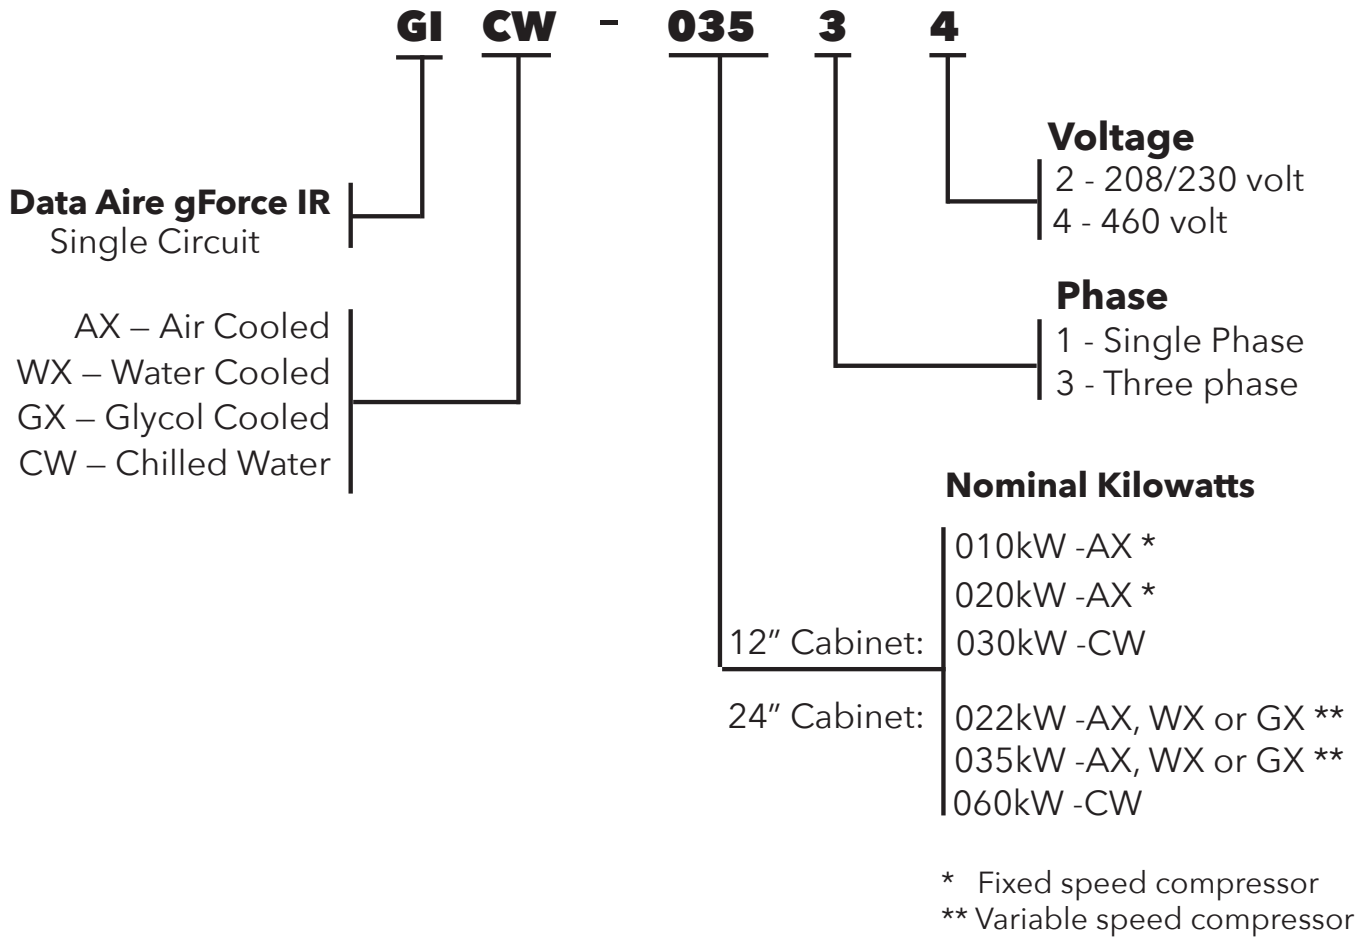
GI CW - 035 3 4

Voltage
2 - 208/230 volt
4 - 460 volt

Data Aire gForce IR
Single Circuit

Phase
1 - Single Phase
3 - Three phase

AX – Air Cooled
WX – Water Cooled
GX – Glycol Cooled
CW – Chilled Water

Nominal Kilowatts

12" Cabinet:
010kW -AX *
020kW -AX *
030kW -CW

24" Cabinet:
022kW -AX, WX or GX **
035kW -AX, WX or GX **
060kW -CW

* Fixed speed compressor
** Variable speed compressor